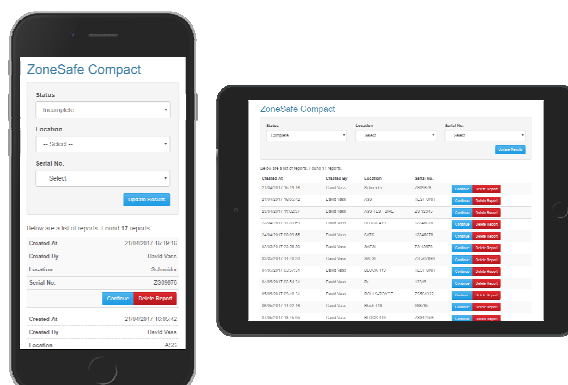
ZoneSafe Compact

Status
Incomplete

Location
-- Select --

Serial No.
Select

Update Results

Below are a list of reports. Found 17 reports.

Created At 21/04/2017 10:19:16
Created By David Vass
Location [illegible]
Serial No. ZS09870

Continue Delete Report

Created At 21/04/2017 10:30:42
Created By David Vass
Location A2C

ZoneSafe Compact

Status
Complete

Location
Select

Serial No.
Select

Update Results

Below are a list of reports. Found 17 reports.

| Created At | Created By | Location | Serial No. | |
|---|---|---|---|---|
| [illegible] | David Vass | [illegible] | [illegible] | Continue Delete Report |
| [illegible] | David Vass | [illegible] | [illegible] | Continue Delete Report |
| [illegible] | David Vass | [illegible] | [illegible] | Continue Delete Report |
| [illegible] | David Vass | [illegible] | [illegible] | Continue Delete Report |
| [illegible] | David Vass | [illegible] | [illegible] | Continue Delete Report |
| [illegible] | David Vass | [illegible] | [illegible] | Continue Delete Report |
| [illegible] | David Vass | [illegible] | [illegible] | Continue Delete Report |
| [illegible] | David Vass | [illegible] | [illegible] | Continue Delete Report |
| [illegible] | David Vass | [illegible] | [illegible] | Continue Delete Report |
| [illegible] | David Vass | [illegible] | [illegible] | Continue Delete Report |
| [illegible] | David Vass | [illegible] | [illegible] | Continue Delete Report |
| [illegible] | David Vass | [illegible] | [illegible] | Continue Delete Report |
| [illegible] | David Vass | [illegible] | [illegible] | Continue Delete Report |
| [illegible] | David Vass | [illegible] | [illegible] | Continue Delete Report |